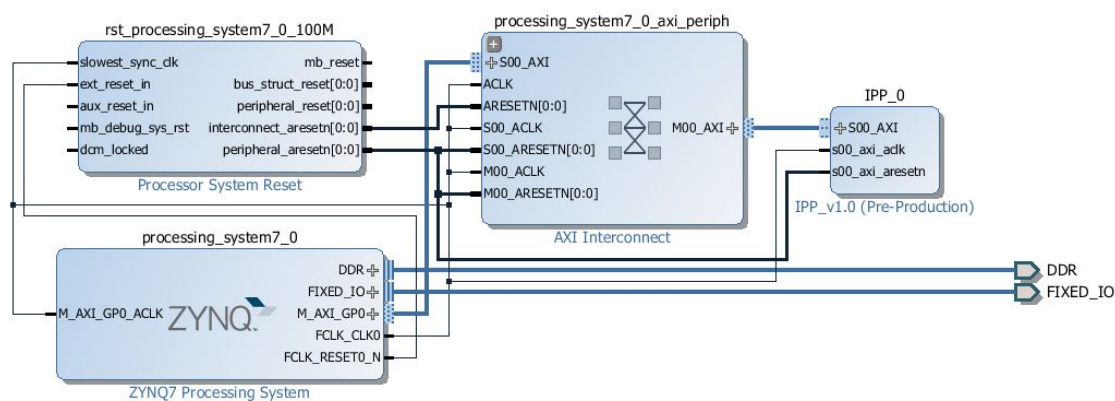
rst_processing_system7_0_100M
slowest_sync_clk
ext_reset_in
aux_reset_in
mb_debug_sys_rst
dcm_locked
mb_reset
bus_struct_reset[0:0]
peripheral_reset[0:0]
interconnect_aresetn[0:0]
peripheral_aresetn[0:0]
Processor System Reset

processing_system7_0_axi_periph
S00_AXI
ACLK
ARESETN[0:0]
S00_ACLK
S00_ARESETN[0:0]
M00_ACLK
M00_ARESETN[0:0]
M00_AXI
AXI Interconnect

IPP_0
S00_AXI
s00_axi_aclk
s00_axi_aresetn
IPP_v1.0 (Pre-Production)

processing_system7_0
M_AXI_GP0_ACLK
ZYNQ
DDR
FIXED_IO
M_AXI_GP0
FCLK_CLK0
FCLK_RESET0_N
ZYNQ7 Processing System

DDR
FIXED_IO